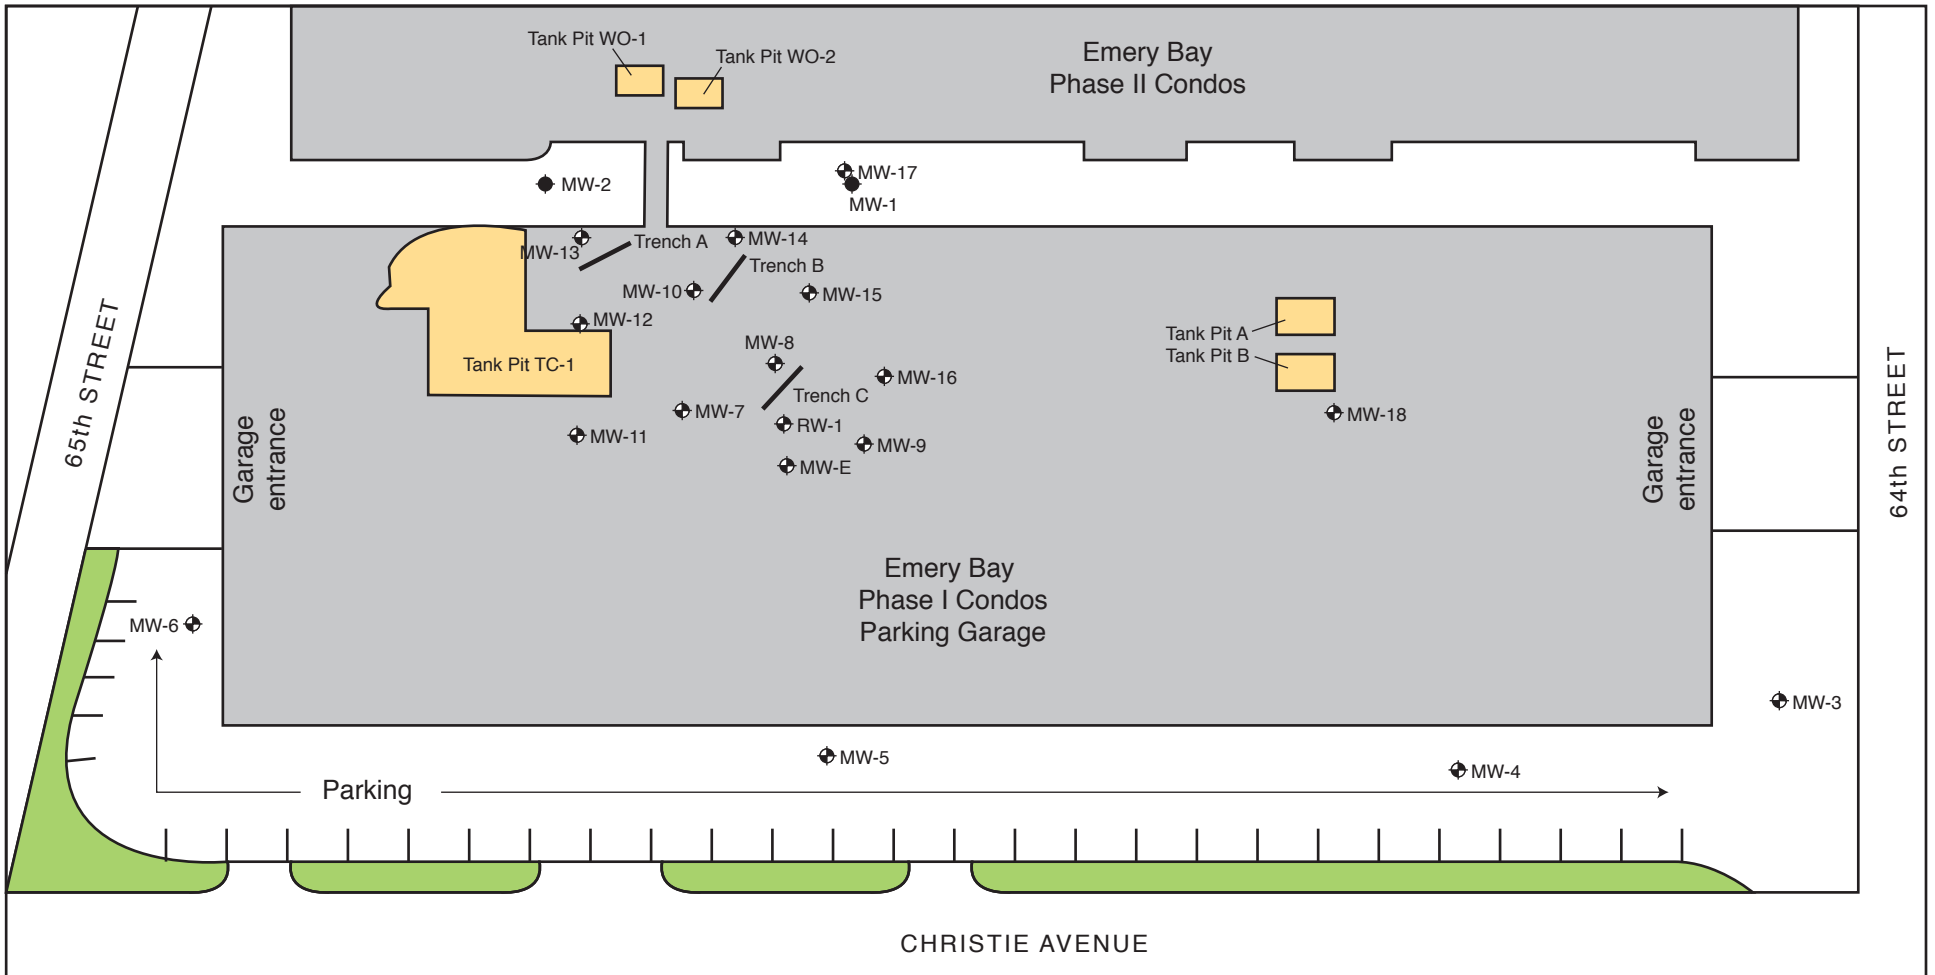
Tank Pit WO-1
Tank Pit WO-2
Emery Bay
Phase II Condos
MW-2
MW-17
MW-1
MW-13
Trench A
MW-14
Trench B
MW-10
MW-15
MW-12
65th STREET
Tank Pit TC-1
MW-8
Tank Pit A
Tank Pit B
MW-16
Trench C
MW-7
MW-18
RW-1
MW-11
MW-9
MW-E
Garage entrance
Garage entrance
64th STREET
Emery Bay
Phase I Condos
Parking Garage
MW-6
MW-3
MW-5
MW-4
Parking
CHRISTIE AVENUE